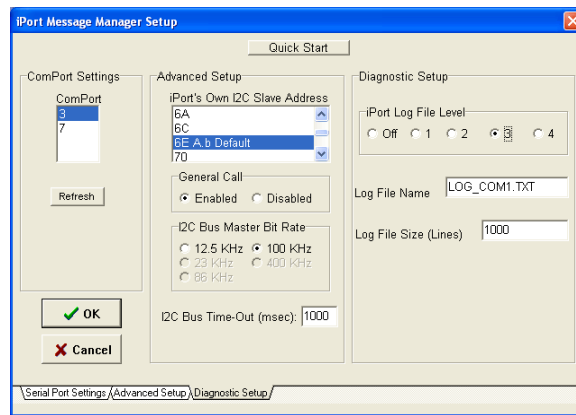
iPort Message Manager Setup

Quick Start

ComPort Settings

ComPort

3

7

Refresh

✔ OK

✖ Cancel

Advanced Setup

iPort's Own I2C Slave Address

6A

6C

6E A.b Default

70

General Call

Enabled Disabled

I2C Bus Master Bit Rate

12.5 KHz 100 KHz

23 KHz 400 KHz

86 KHz

I2C Bus Time-Out (msec): 1000

Diagnostic Setup

iPort Log File Level

Off 1 2 3 4

Log File Name LOG_COM1.TXT

Log File Size (Lines) 1000

Serial Port Settings Advanced Setup Diagnostic Setup